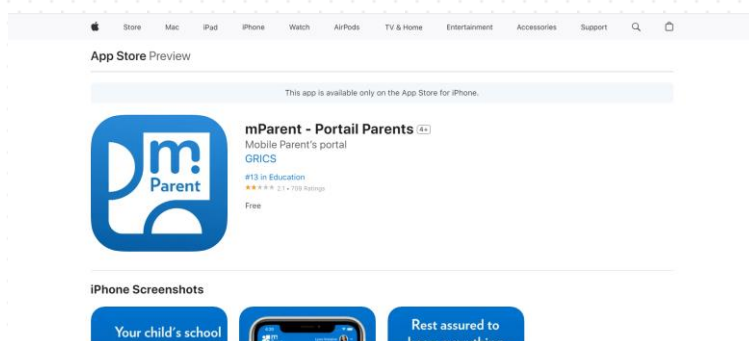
Store Mac iPad iPhone Watch AirPods TV & Home Entertainment Accessories Support

App Store Preview

This app is available only on the App Store for iPhone.

m. Parent

mParent - Portail Parents 4+
Mobile Parent's portal
GRICS

#13 in Education
★★★★★ 2.1 • 799 Ratings

Free

iPhone Screenshots

Your child's school

Rest assured to
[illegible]